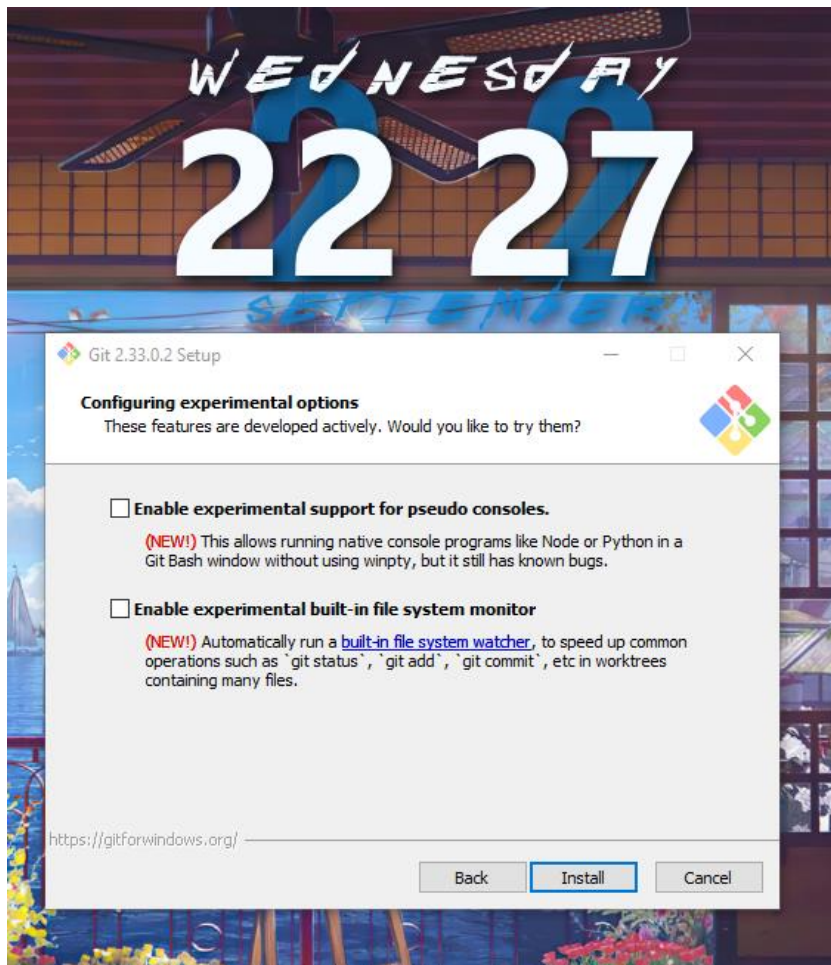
WEDNESDAY
22 27
SEPTEMBER

Git 2.33.0.2 Setup

Configuring experimental options
These features are developed actively. Would you like to try them?

Enable experimental support for pseudo consoles.
(NEW!) This allows running native console programs like Node or Python in a Git Bash window without using winpty, but it still has known bugs.

Enable experimental built-in file system monitor
(NEW!) Automatically run a built-in file system watcher, to speed up common operations such as `git status`, `git add`, `git commit`, etc in worktrees containing many files.

https://gitforwindows.org/

Back Install Cancel